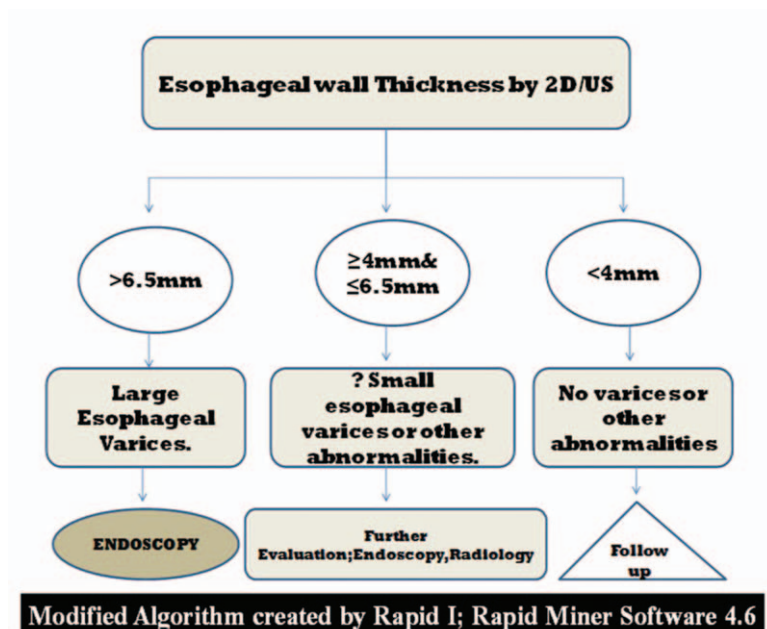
Esophageal wall Thickness by 2D/US

>6.5mm

≥4mm& ≤6.5mm

<4mm

Large Esophageal Varices.

? Small esophageal varices or other abnormalities.

No varices or other abnormalities

ENDOSCOPY

Further Evaluation;Endoscopy,Radiology

Follow up

Modified Algorithm created by Rapid I; Rapid Miner Software 4.6